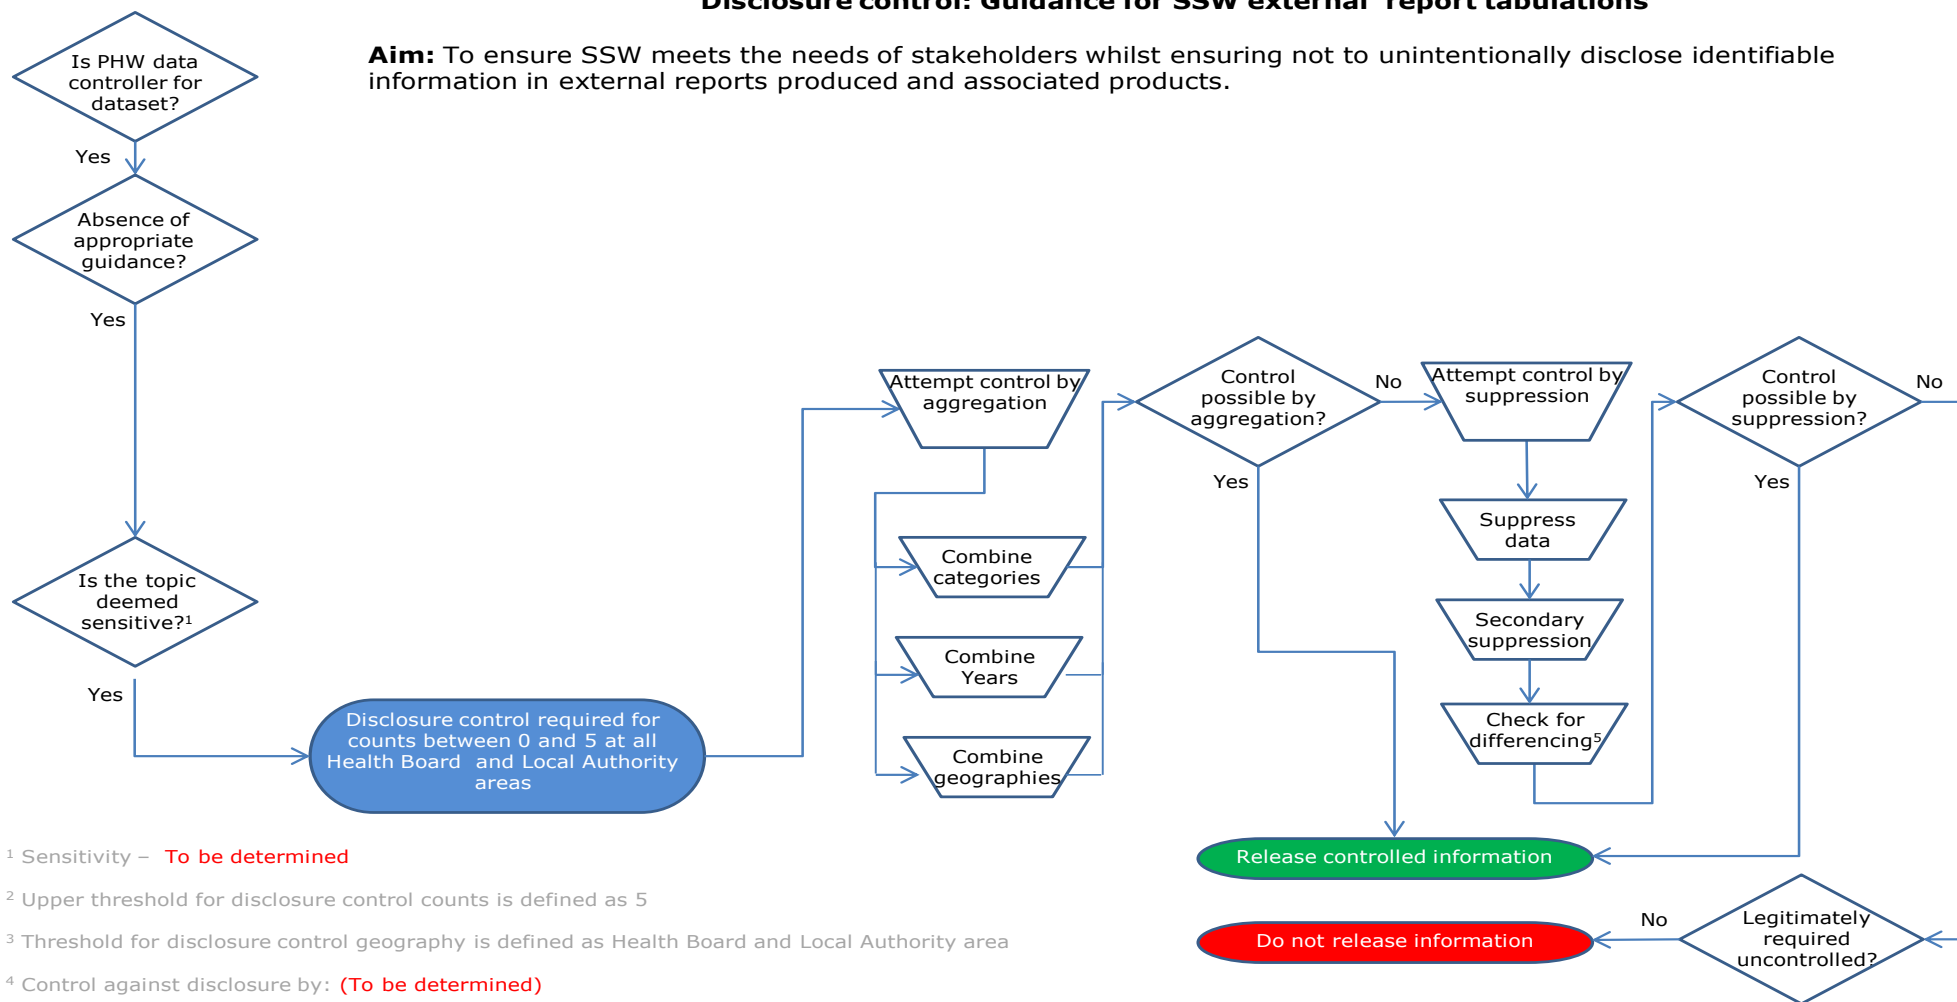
Disclosure control: Guidance for SSW external report tabulations

Aim: To ensure SSW meets the needs of stakeholders whilst ensuring not to unintentionally disclose identifiable information in external reports produced and associated products.

Is PHW data controller for dataset?

Yes

Absence of appropriate guidance?

Yes

Is the topic deemed sensitive?$^1$

Yes

Disclosure control required for counts between 0 and 5 at all Health Board and Local Authority areas

Attempt control by aggregation

Combine categories

Combine Years

Combine geographies

Control possible by aggregation?

No

Yes

Attempt control by suppression

Suppress data

Secondary suppression

Check for differencing$^5$

Control possible by suppression?

No

Yes

Release controlled information

Do not release information

No

Legitimately required uncontrolled?

$^1$ Sensitivity – To be determined

$^2$ Upper threshold for disclosure control counts is defined as 5

$^3$ Threshold for disclosure control geography is defined as Health Board and Local Authority area

$^4$ Control against disclosure by: (To be determined)